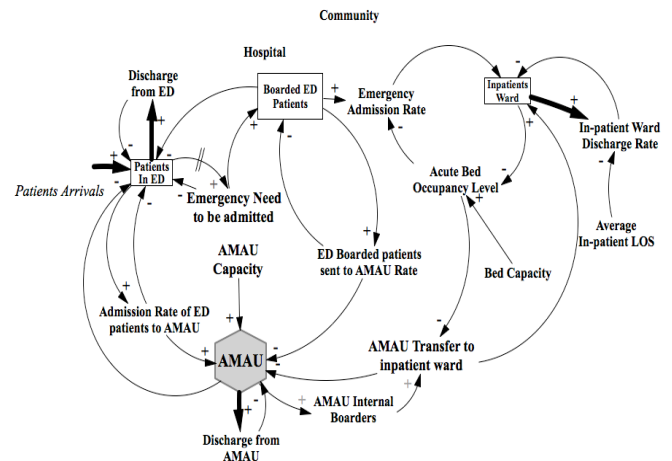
Community

Hospital

Discharge from ED

Boarded ED Patients

Emergency Admission Rate

Inpatients Ward

In-patient Ward Discharge Rate

Patients Arrivals

Patients In ED

Emergency Need to be admitted

Acute Bed Occupancy Level

Average In-patient LOS

AMAU Capacity

ED Boarded patients sent to AMAU Rate

Bed Capacity

Admission Rate of ED patients to AMAU

AMAU

AMAU Transfer to inpatient ward

AMAU Internal Boarders

Discharge from AMAU

+ + + + + + + + + + + + + + + + + +
- - - - - - - - - - - - - -